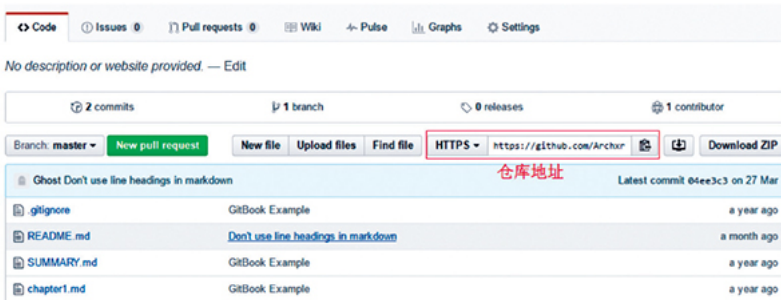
<> Code | Issues 0 | Pull requests 0 | Wiki | Pulse | Graphs | Settings

No description or website provided. — Edit

2 commits | 1 branch | 0 releases | 1 contributor

Branch: master ▾ | New pull request | New file | Upload files | Find file | HTTPS ▾ | https://github.com/Archxr | Download ZIP

仓库地址

Ghost Don't use line headings in markdown | Latest commit 04ee3c3 on 27 Mar

| | | |
|---|---|---|
| .gitignore | GitBook Example | a year ago |
| README.md | Don't use line headings in markdown | a month ago |
| SUMMARY.md | GitBook Example | a year ago |
| chapter1.md | GitBook Example | a year ago |